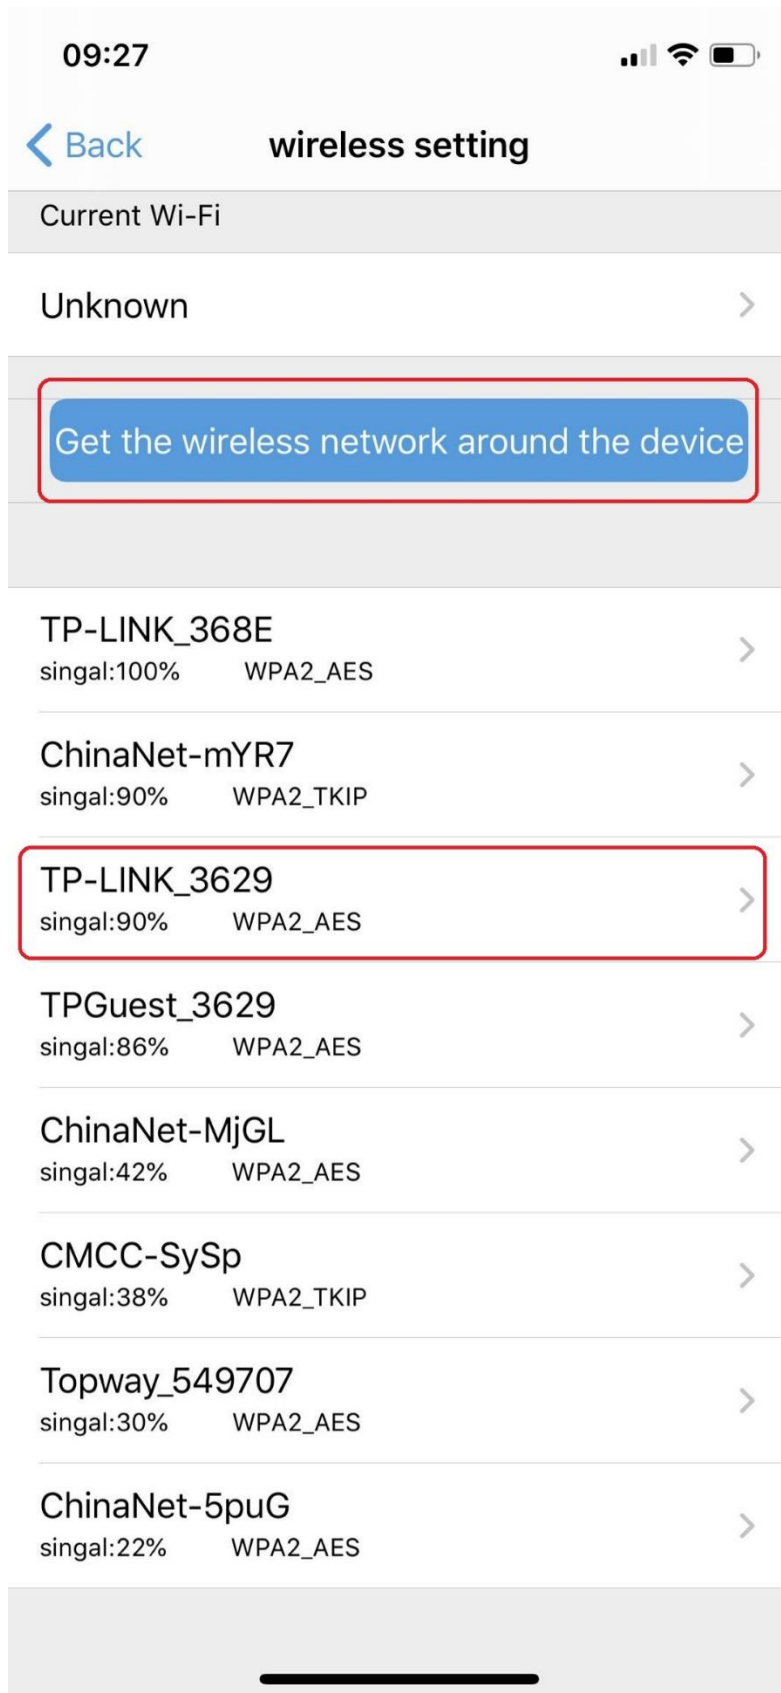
09:27

Back wireless setting

Current Wi-Fi

Unknown

Get the wireless network around the device

TP-LINK_368E
singal:100% WPA2_AES

ChinaNet-mYR7
singal:90% WPA2_TKIP

TP-LINK_3629
singal:90% WPA2_AES

TPGuest_3629
singal:86% WPA2_AES

ChinaNet-MjGL
singal:42% WPA2_AES

CMCC-SySp
singal:38% WPA2_TKIP

Topway_549707
singal:30% WPA2_AES

ChinaNet-5puG
singal:22% WPA2_AES